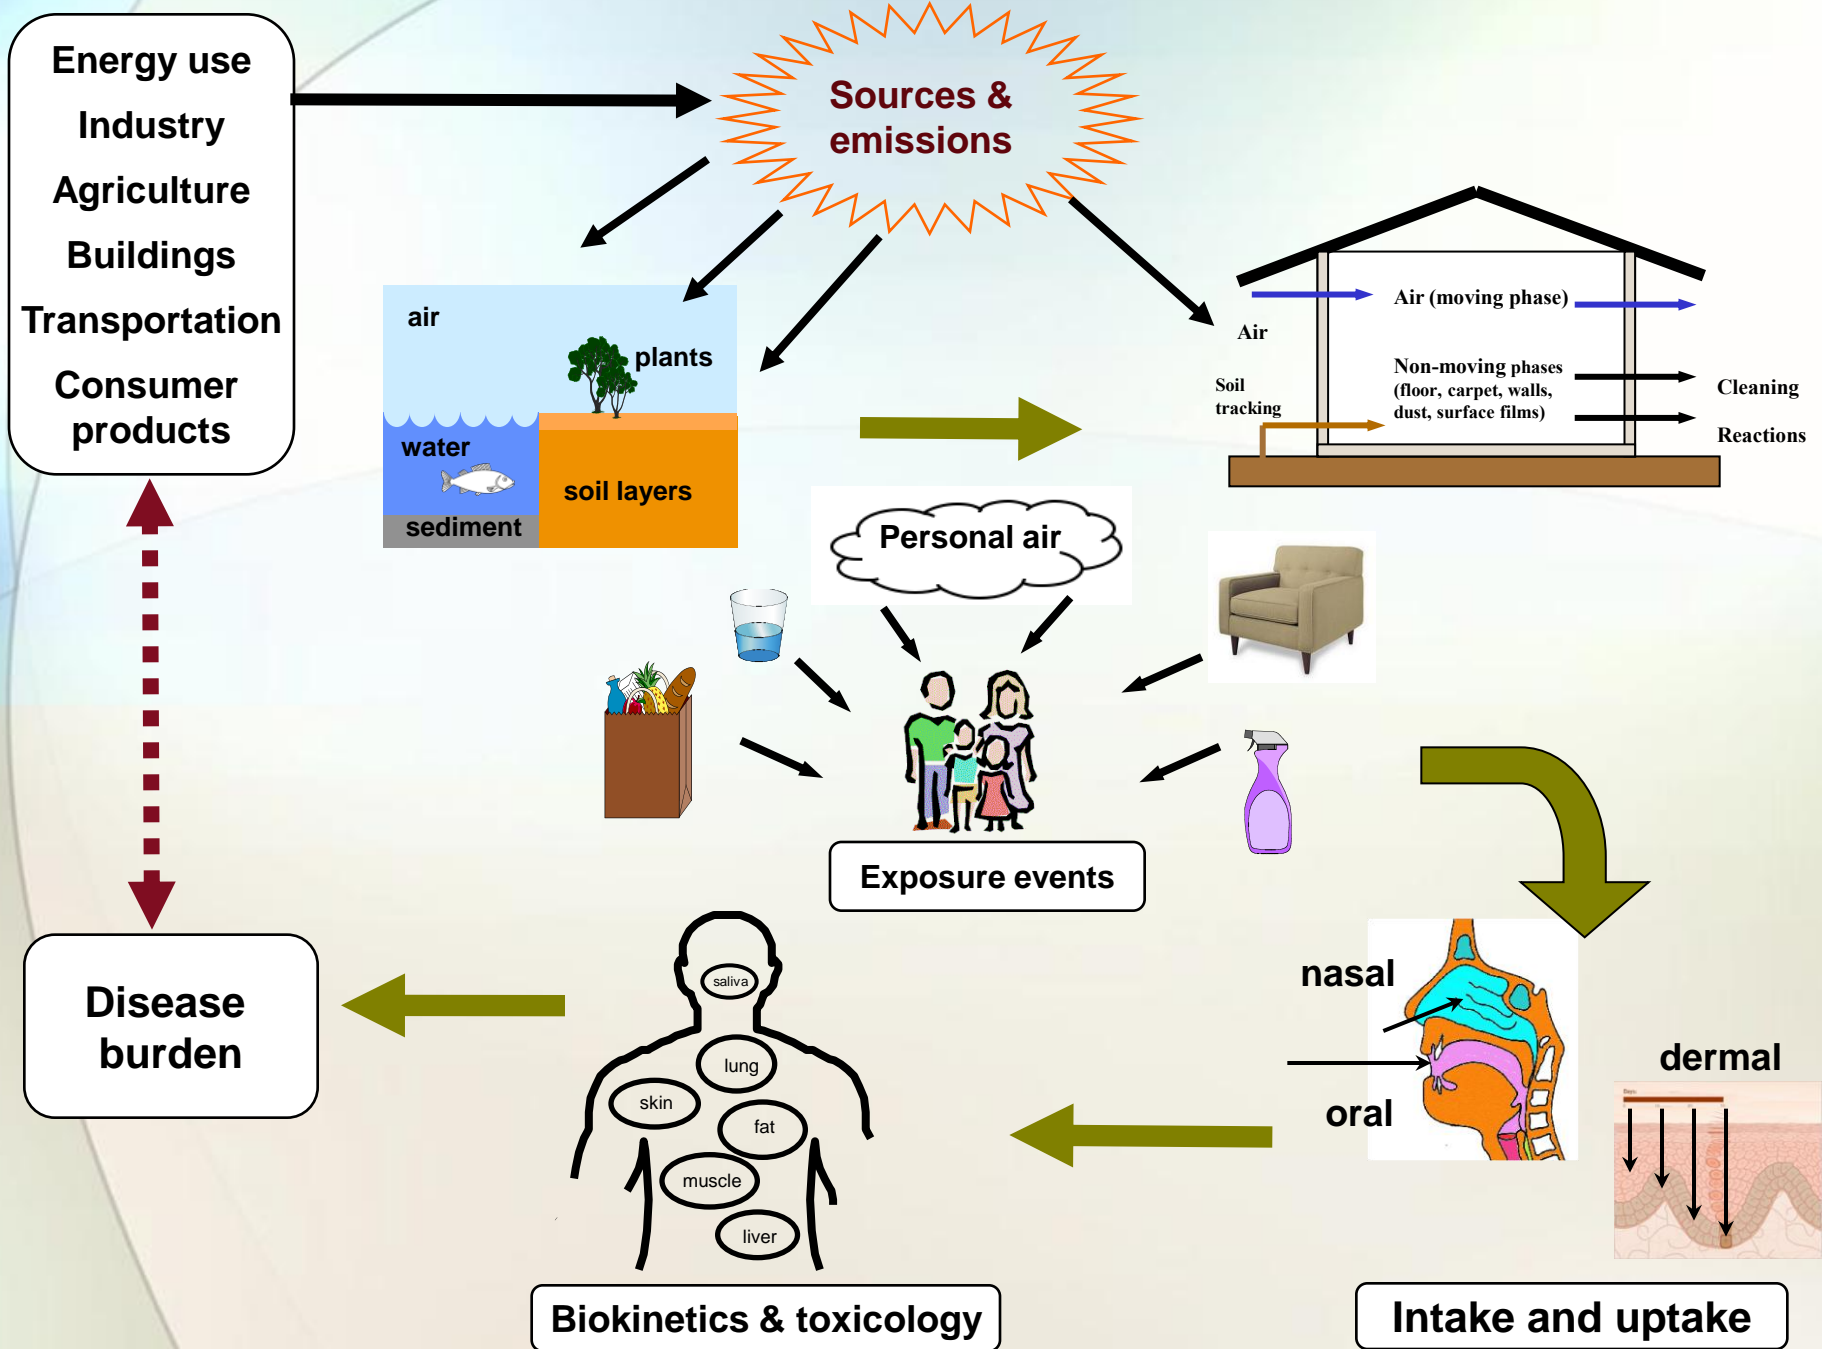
Energy use
Industry
Agriculture
Buildings
Transportation
Consumer products

Sources & emissions

air
plants
water
soil layers
sediment

Air
Air (moving phase)
Soil tracking
Non-moving phases (floor, carpet, walls, dust, surface films)
Cleaning
Reactions

Personal air

Exposure events

Disease burden

saliva
lung
skin
fat
muscle
liver

Biokinetics & toxicology

nasal
oral
dermal

Intake and uptake